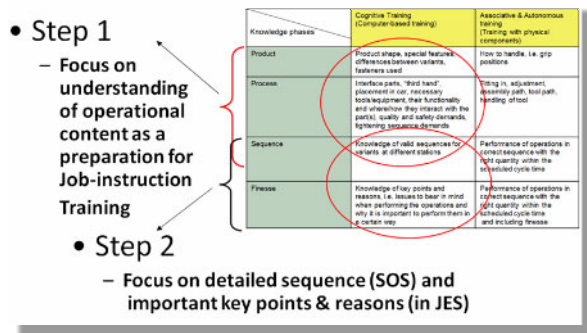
• Step 1

– Focus on understanding of operational content as a preparation for Job-instruction Training

• Step 2

– Focus on detailed sequence (SOS) and important key points & reasons (in JES)

| Knowledge phases | Cognitive Training (Computer-based training) | Associative & Autonomous training (Training with physical components) |
|---|---|---|
| Product | Product shape, special features, differences between variants, fasteners used | How to handle, i.e. grip positions |
| Process | Interface parts, "third hand" placement in car, necessary tools/equipment, their functionality and where/how they interact with the part(s), quality and safety demands, tightening sequence demands | Fitting in, adjustment, assembly path, tool path, handling of tool |
| Sequence | Knowledge of valid sequences for variants at different stations | Performance of operations in correct sequence with the right quantity within the scheduled cycle time |
| Finesse | Knowledge of key points and reasons, i.e. issues to bear in mind when performing the operations and why it is important to perform them in a certain way | Performance of operations in correct sequence with the right quantity within the scheduled cycle time and including finesse |